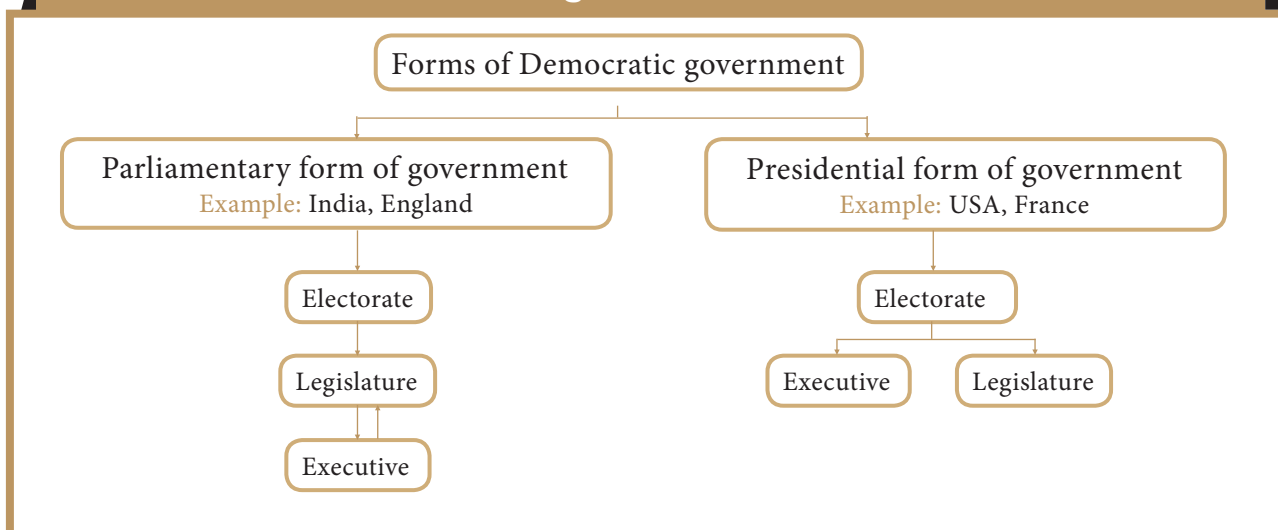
Forms of Democratic government

Parliamentary form of government
Example: India, England

Presidential form of government
Example: USA, France

Electorate

Legislature

Executive

Electorate

Executive

Legislature